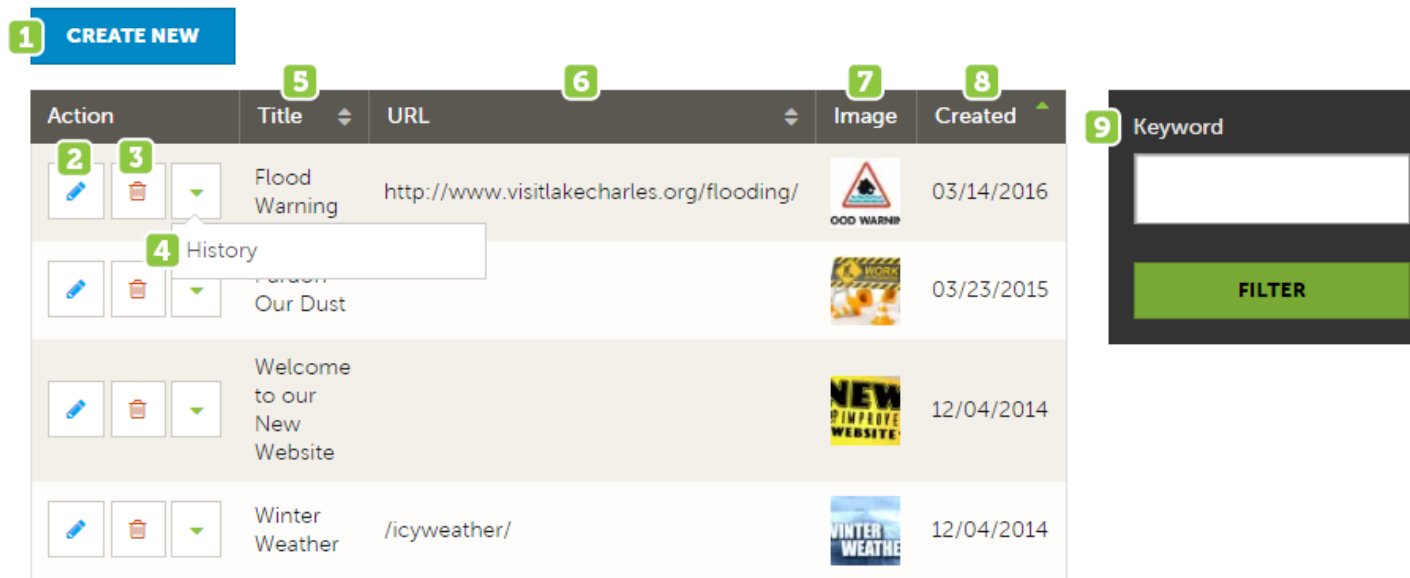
1 CREATE NEW

| Action | 5 Title | 6 URL | 7 Image | 8 Created |
|---|---|---|---|---|
| 2 3 | Flood Warning | http://www.visitlakecharles.org/flooding/ | OOD WARNIN | 03/14/2016 |
| 4 History | Pardon Our Dust | | WORK | 03/23/2015 |
| | Welcome to our New Website | | NEW IMPROVE WEBSITE | 12/04/2014 |
| | Winter Weather | /icyweather/ | WINTER WEATHE | 12/04/2014 |

9 Keyword

FILTER